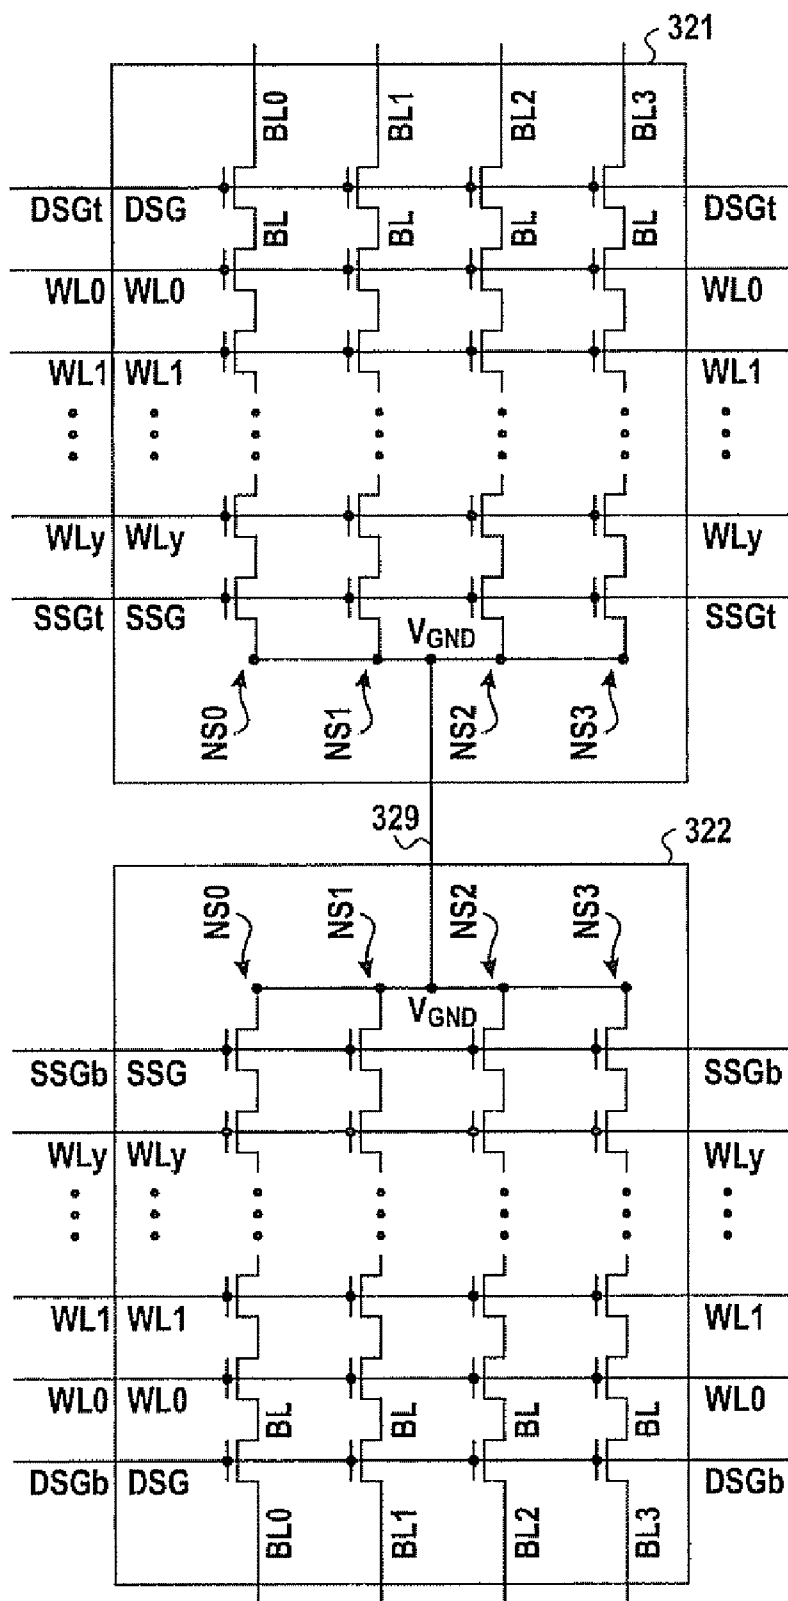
321

BL0 BL1 BL2 BL3

DSGt DSG BL BL BL BL DSGt

WL0 WL0 WL0

WL1 WL1 WL1

WLy WLy WLy

SSGt SSG SSGt

$V_{GND}$

NS0 NS1 NS2 NS3

329

322

NS0 NS1 NS2 NS3

$V_{GND}$

SSGb SSG SSGb

WLy WLy WLy

WL1 WL1 WL1

WL0 WL0 BL BL BL BL WL0

DSGb DSG DSGb

BL0 BL1 BL2 BL3